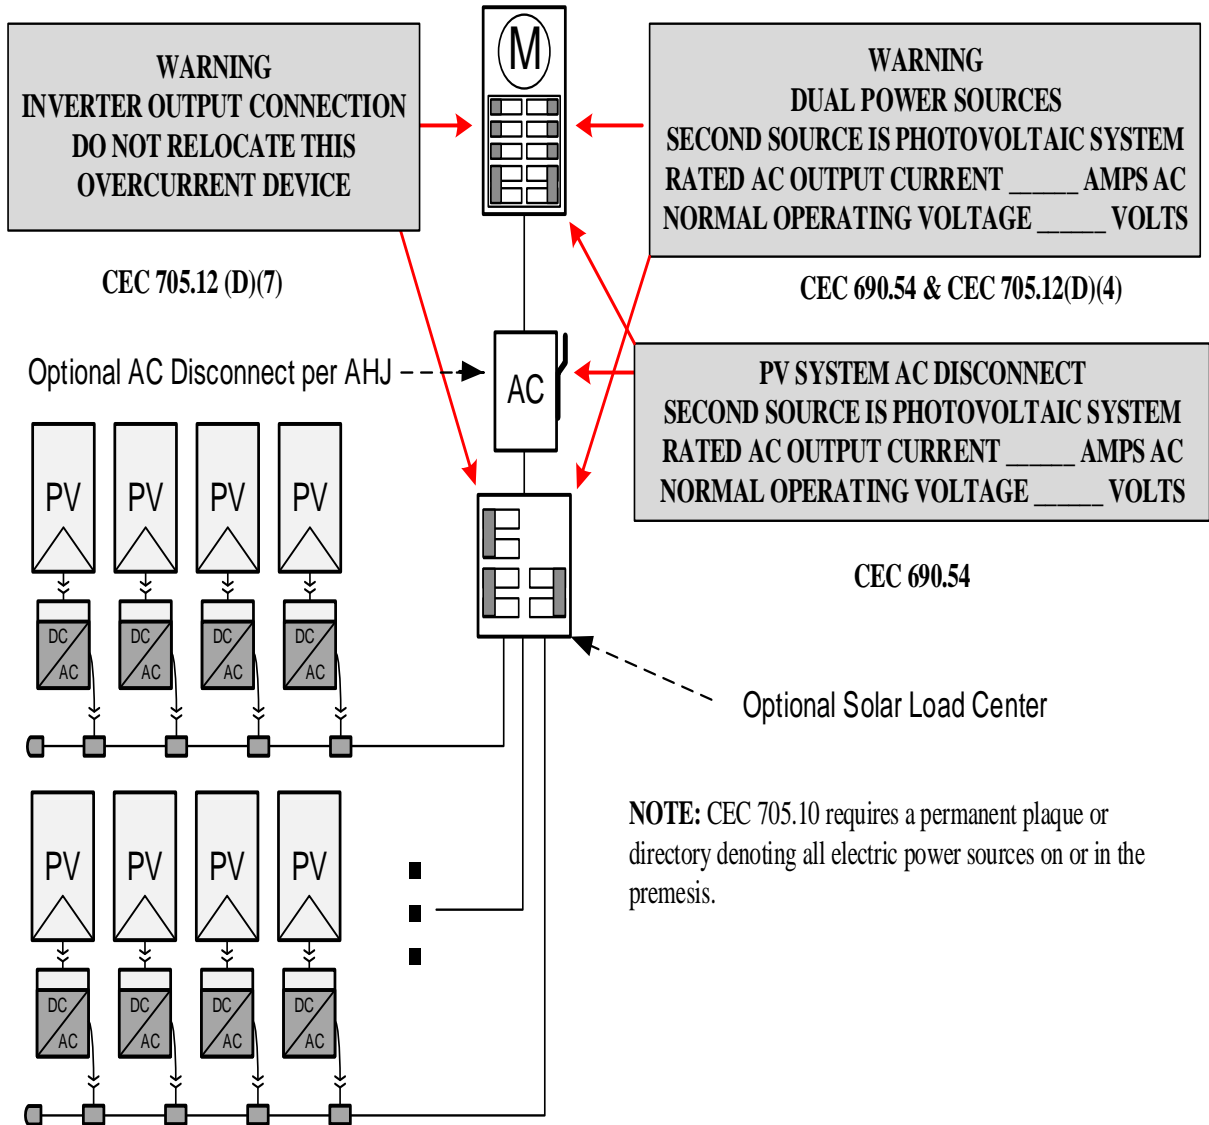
WARNING
INVERTER OUTPUT CONNECTION
DO NOT RELOCATE THIS
OVERCURRENT DEVICE

M

WARNING
DUAL POWER SOURCES
SECOND SOURCE IS PHOTOVOLTAIC SYSTEM
RATED AC OUTPUT CURRENT _____ AMPS AC
NORMAL OPERATING VOLTAGE _____ VOLTS

CEC 705.12 (D)(7)

CEC 690.54 & CEC 705.12(D)(4)

Optional AC Disconnect per AHJ

AC

PV SYSTEM AC DISCONNECT
SECOND SOURCE IS PHOTOVOLTAIC SYSTEM
RATED AC OUTPUT CURRENT _____ AMPS AC
NORMAL OPERATING VOLTAGE _____ VOLTS

PV PV PV PV

CEC 690.54

DC AC DC AC DC AC DC AC

Optional Solar Load Center

PV PV PV PV

NOTE: CEC 705.10 requires a permanent plaque or directory denoting all electric power sources on or in the premesis.

DC AC DC AC DC AC DC AC